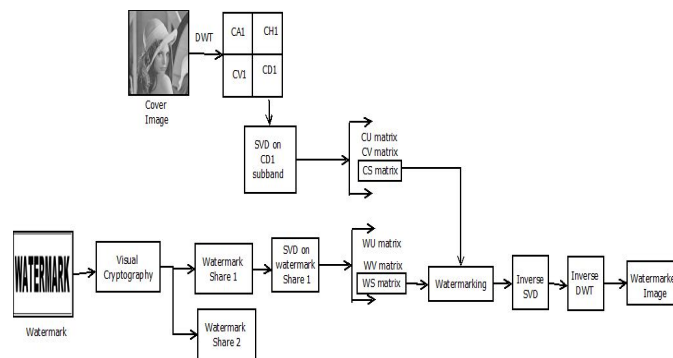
DWT

CA1
CH1
CV1
CD1

Cover Image

SVD on CD1 subband

CU matrix
CV matrix
CS matrix

WATERMARK

Watermark

Visual Cryptography

Watermark Share 1

SVD on watermark Share 1

WU matrix
WV matrix
WS matrix

Watermarking

Inverse SVD

Inverse DWT

Watermarke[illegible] Image

Watermark Share 2